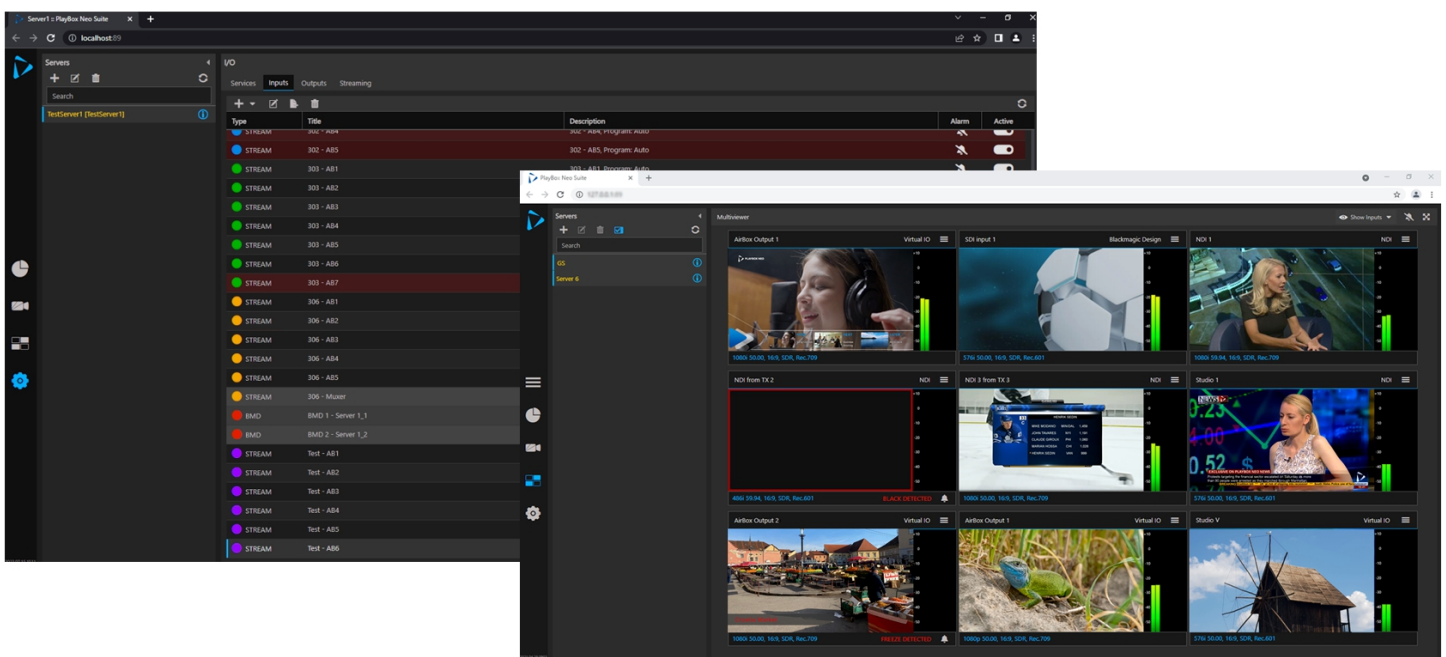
Server1 :: PlayBox Neo Suite

localhost:89

Servers

Search

TestServer1 [TestServer1]

I/O

Services Inputs Outputs Streaming

| Type | Title | Description | Alarm | Active |
|---|---|---|---|---|
| STREAM | 302 - AB4 | 302 - AB4, Program: Auto | | |
| STREAM | 302 - AB5 | 302 - AB5, Program: Auto | | |
| STREAM | 303 - AB1 | 303 - AB1, Program: Auto | | |
| STREAM | 303 - AB2 | | | |
| STREAM | 303 - AB3 | | | |
| STREAM | 303 - AB4 | | | |
| STREAM | 303 - AB5 | | | |
| STREAM | 303 - AB6 | | | |
| STREAM | 303 - AB7 | | | |
| STREAM | 306 - AB1 | | | |
| STREAM | 306 - AB2 | | | |
| STREAM | 306 - AB3 | | | |
| STREAM | 306 - AB4 | | | |
| STREAM | 306 - AB5 | | | |
| STREAM | 306 - Muxer | | | |
| BMD | BMD 1 - Server 1_1 | | | |
| BMD | BMD 2 - Server 1_2 | | | |
| STREAM | Test - AB1 | | | |
| STREAM | Test - AB2 | | | |
| STREAM | Test - AB3 | | | |
| STREAM | Test - AB4 | | | |
| STREAM | Test - AB5 | | | |
| STREAM | Test - AB6 | | | |

PlayBox Neo Suite

Servers

Search

GS

Server 6

Multiviewer

Show Inputs

AirBox Output 1 Virtual IO
1080i 50.00, 16:9, SDR, Rec.709

SDI input 1 Blackmagic Design
576i 50.00, 16:9, SDR, Rec.601

NDI 1 NDI
1080i 50.00, 16:9, SDR, Rec.709

NDI from TX 2 NDI
486i 59.94, 16:9, SDR, Rec.601 BLACK DETECTED

NDI 3 from TX 3 NDI
1080i 50.00, 16:9, SDR, Rec.709

Studio 1 NDI
576i 50.00, 16:9, SDR, Rec.601

AirBox Output 2 Virtual IO
1080i 50.00, 16:9, SDR, Rec.709 FREEZE DETECTED

Airbox Output 1 Virtual IO
1080p 50.00, 16:9, SDR, Rec.709

Studio V Virtual IO
576i 50.00, 16:9, SDR, Rec.601